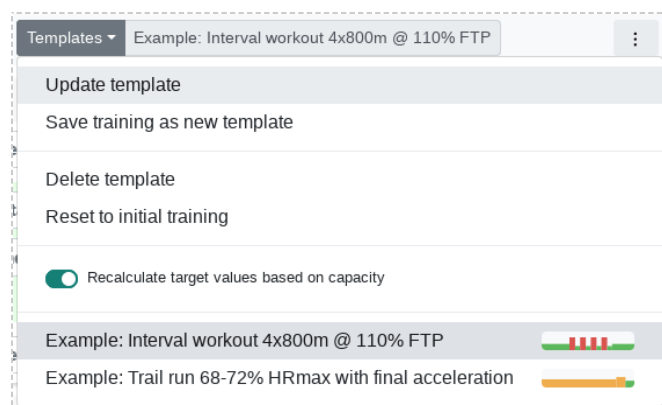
Templates ▾ Example: Interval workout 4x800m @ 110% FTP

⋮

Update template

Save training as new template

Delete template

Reset to initial training

Recalculate target values based on capacity

Example: Interval workout 4x800m @ 110% FTP

Example: Trail run 68-72% HRmax with final acceleration